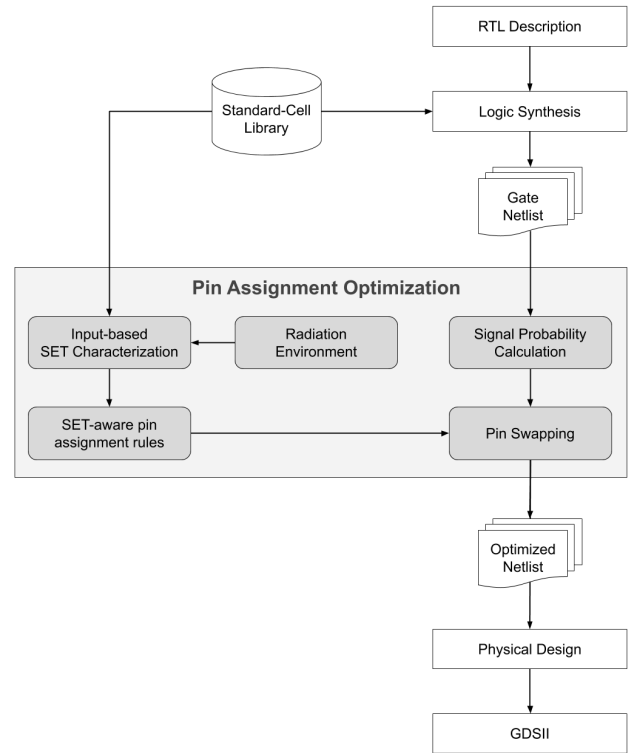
RTL Description

Standard-Cell Library

Logic Synthesis

Gate Netlist

Pin Assignment Optimization

Input-based SET Characterization

Radiation Environment

Signal Probability Calculation

SET-aware pin assignment rules

Pin Swapping

Optimized Netlist

Physical Design

GDSII